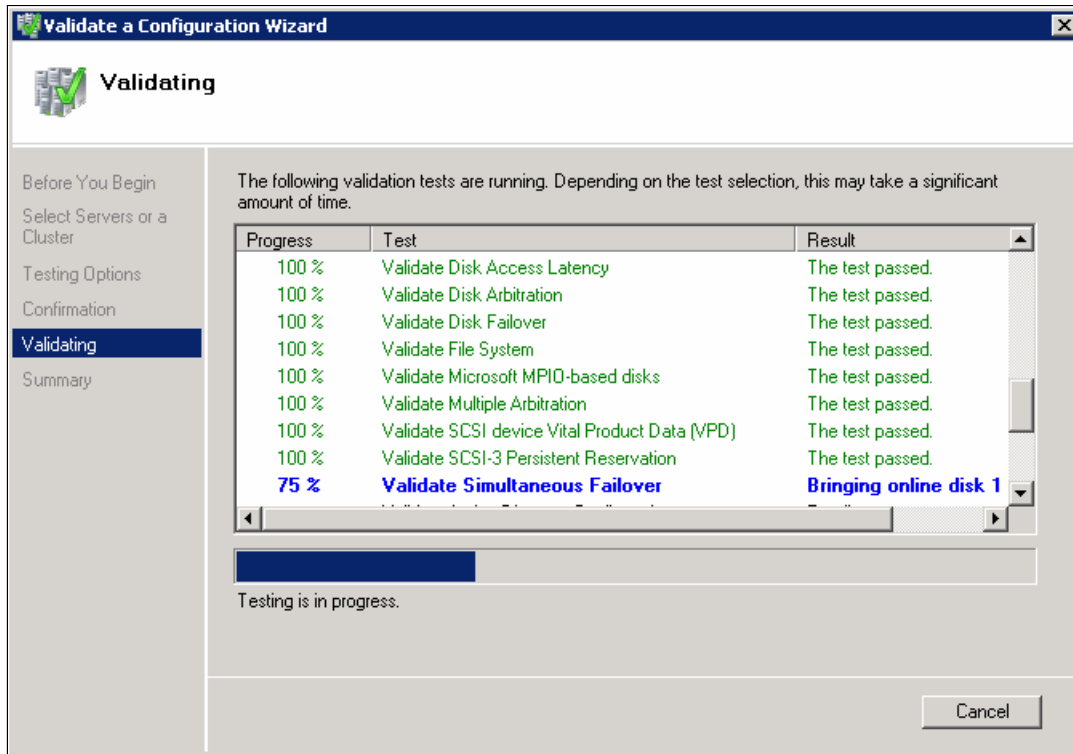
Validate a Configuration Wizard

Validating

Before You Begin
Select Servers or a Cluster
Testing Options
Confirmation
Validating
Summary

The following validation tests are running. Depending on the test selection, this may take a significant amount of time.

| Progress | Test | Result |
|---|---|---|
| 100 % | Validate Disk Access Latency | The test passed. |
| 100 % | Validate Disk Arbitration | The test passed. |
| 100 % | Validate Disk Failover | The test passed. |
| 100 % | Validate File System | The test passed. |
| 100 % | Validate Microsoft MPIO-based disks | The test passed. |
| 100 % | Validate Multiple Arbitration | The test passed. |
| 100 % | Validate SCSI device Vital Product Data (VPD) | The test passed. |
| 100 % | Validate SCSI-3 Persistent Reservation | The test passed. |
| 75 % | Validate Simultaneous Failover | Bringing online disk 1 |
| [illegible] | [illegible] | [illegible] |

Testing is in progress.

Cancel